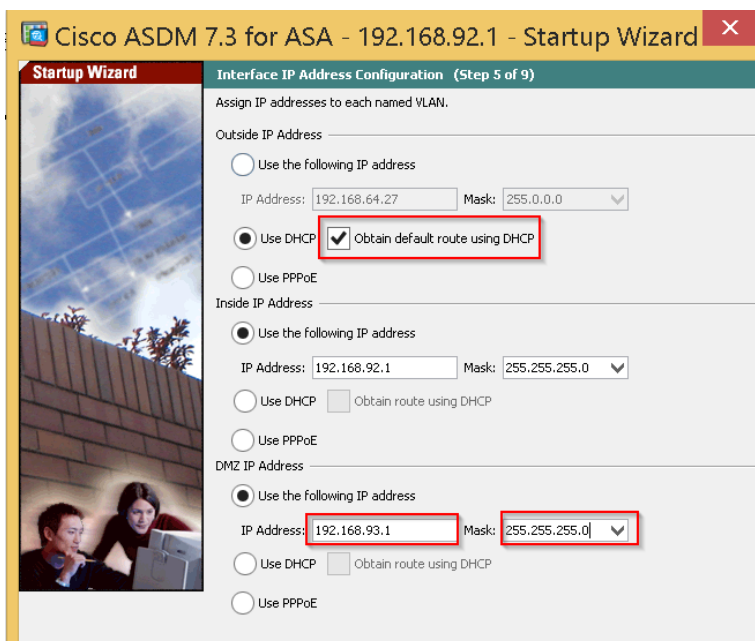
Cisco ASDM 7.3 for ASA - 192.168.92.1 - Startup Wizard

Startup Wizard

Interface IP Address Configuration (Step 5 of 9)

Assign IP addresses to each named VLAN.

Outside IP Address

Use the following IP address

IP Address: 192.168.64.27 Mask: 255.0.0.0

Use DHCP Obtain default route using DHCP

Use PPPoE

Inside IP Address

Use the following IP address

IP Address: 192.168.92.1 Mask: 255.255.255.0

Use DHCP Obtain route using DHCP

Use PPPoE

DMZ IP Address

Use the following IP address

IP Address: 192.168.93.1 Mask: 255.255.255.0

Use DHCP Obtain route using DHCP

Use PPPoE